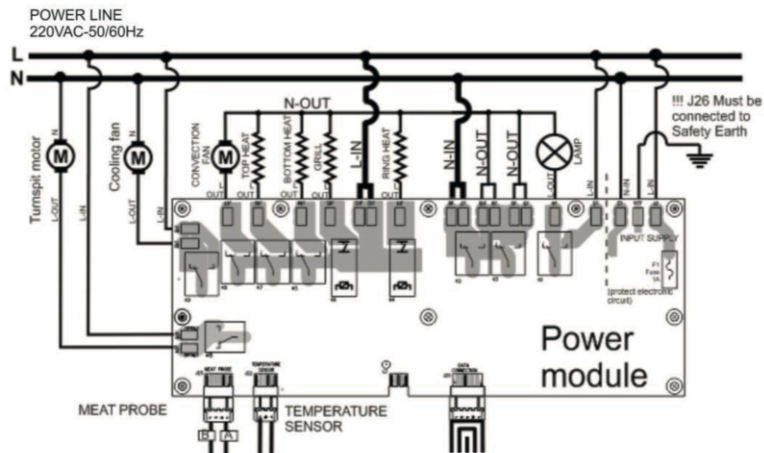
POWER LINE
220VAC-50/60Hz

L

N

N-OUT

!!! J26 Must be connected to Safety Earth

Turnspit motor

L-OUT

Cooling fan

L-IN

CONVECTION FAN

TOP HEAT

BOTTOM HEAT

GRILL

L-IN

RING HEAT

N-IN

N-OUT

N-OUT

LAMP

L-IN

N-IN

L-IN

INPUT SUPPLY

F1 Fuse 1A

(protect electronic circuit)

Power module

MEAT PROBE

TEMPERATURE SENSOR

DATA CONNECTOR

B

A